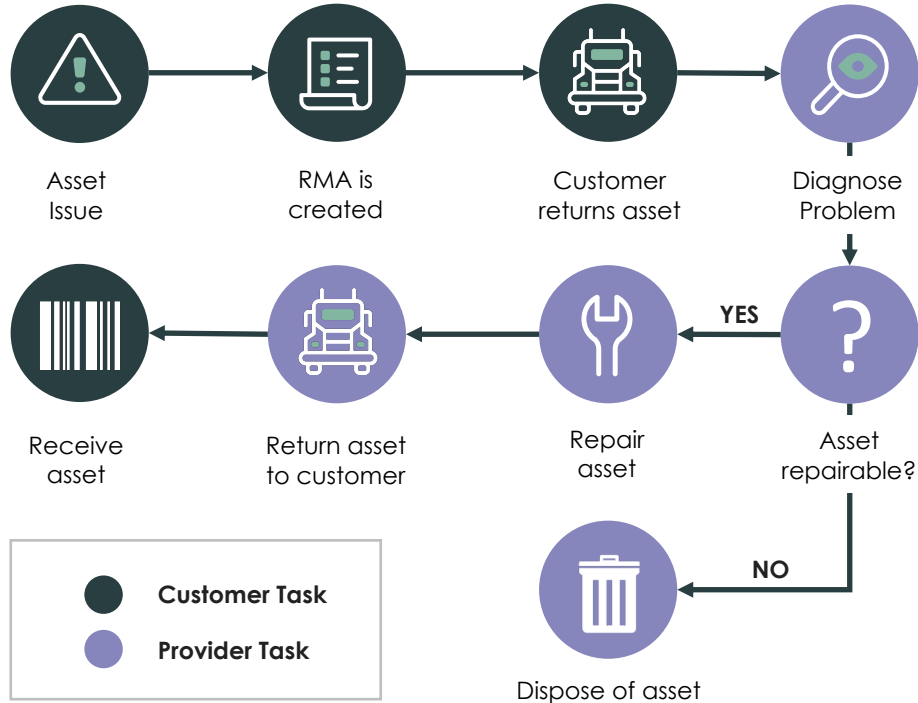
Asset Issue

RMA is created

Customer returns asset

Diagnose Problem

?

Asset repairable?

YES

Repair asset

Return asset to customer

Receive asset

NO

Dispose of asset

Customer Task

Provider Task